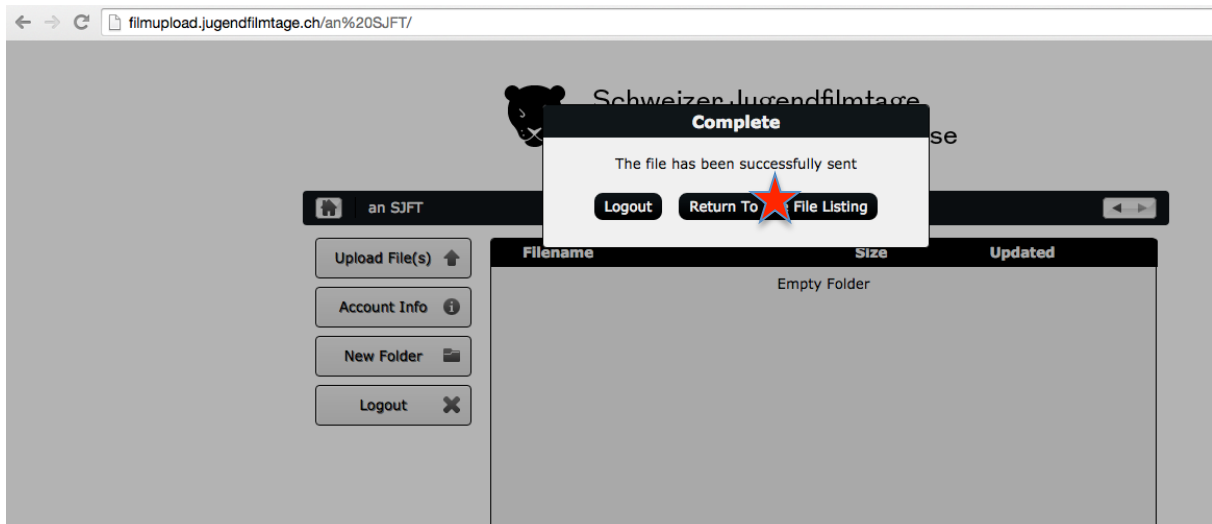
filmupload.jugendfilmtage.ch/an%20SJFT/

Schweizer Jugendfilmtage
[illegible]se

Complete

The file has been successfully sent

Logout

Return To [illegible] File Listing

an SJFT

Upload File(s)

Account Info

New Folder

Logout

| Filename | Size | Updated |
|---|---|---|
| Empty Folder | | |